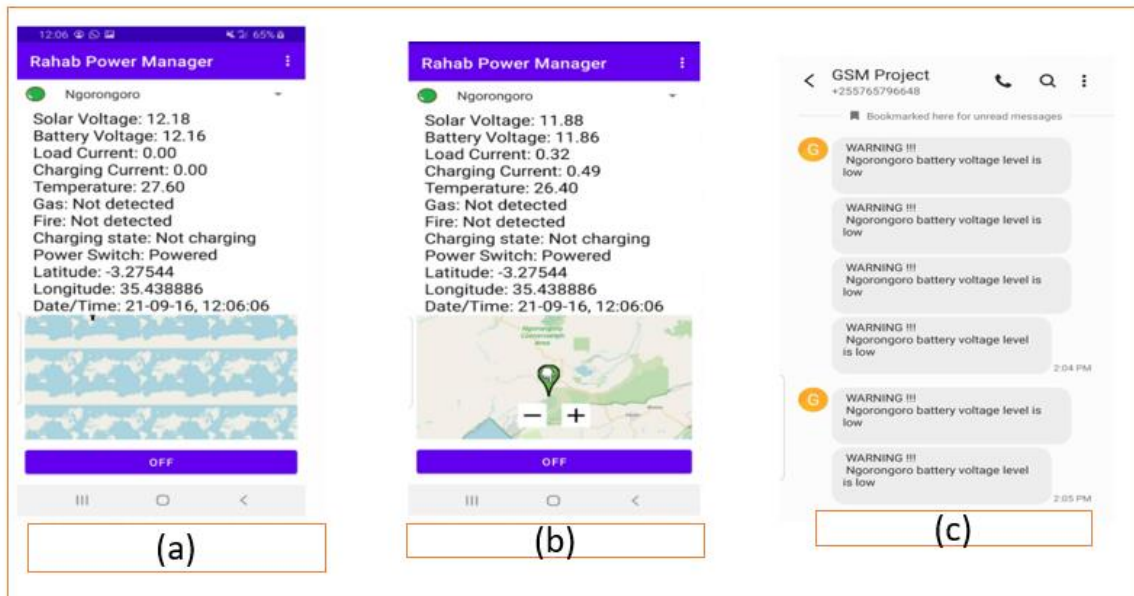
12:06 65%

Rahab Power Manager

Ngorongoro

Solar Voltage: 12.18
Battery Voltage: 12.16
Load Current: 0.00
Charging Current: 0.00
Temperature: 27.60
Gas: Not detected
Fire: Not detected
Charging state: Not charging
Power Switch: Powered
Latitude: -3.27544
Longitude: 35.438886
Date/Time: 21-09-16, 12:06:06

OFF

(a)

Rahab Power Manager

Ngorongoro

Solar Voltage: 11.88
Battery Voltage: 11.86
Load Current: 0.32
Charging Current: 0.49
Temperature: 26.40
Gas: Not detected
Fire: Not detected
Charging state: Not charging
Power Switch: Powered
Latitude: -3.27544
Longitude: 35.438886
Date/Time: 21-09-16, 12:06:06

Ngorongoro Conservation Area

− +

OFF

(b)

GSM Project
+255765796648

Bookmarked here for unread messages

G

WARNING !!!
Ngorongoro battery voltage level is low

WARNING !!!
Ngorongoro battery voltage level is low

WARNING !!!
Ngorongoro battery voltage level is low

WARNING !!!
Ngorongoro battery voltage level is low

2:04 PM

G

WARNING !!!
Ngorongoro battery voltage level is low

WARNING !!!
Ngorongoro battery voltage level is low

2:05 PM

(c)